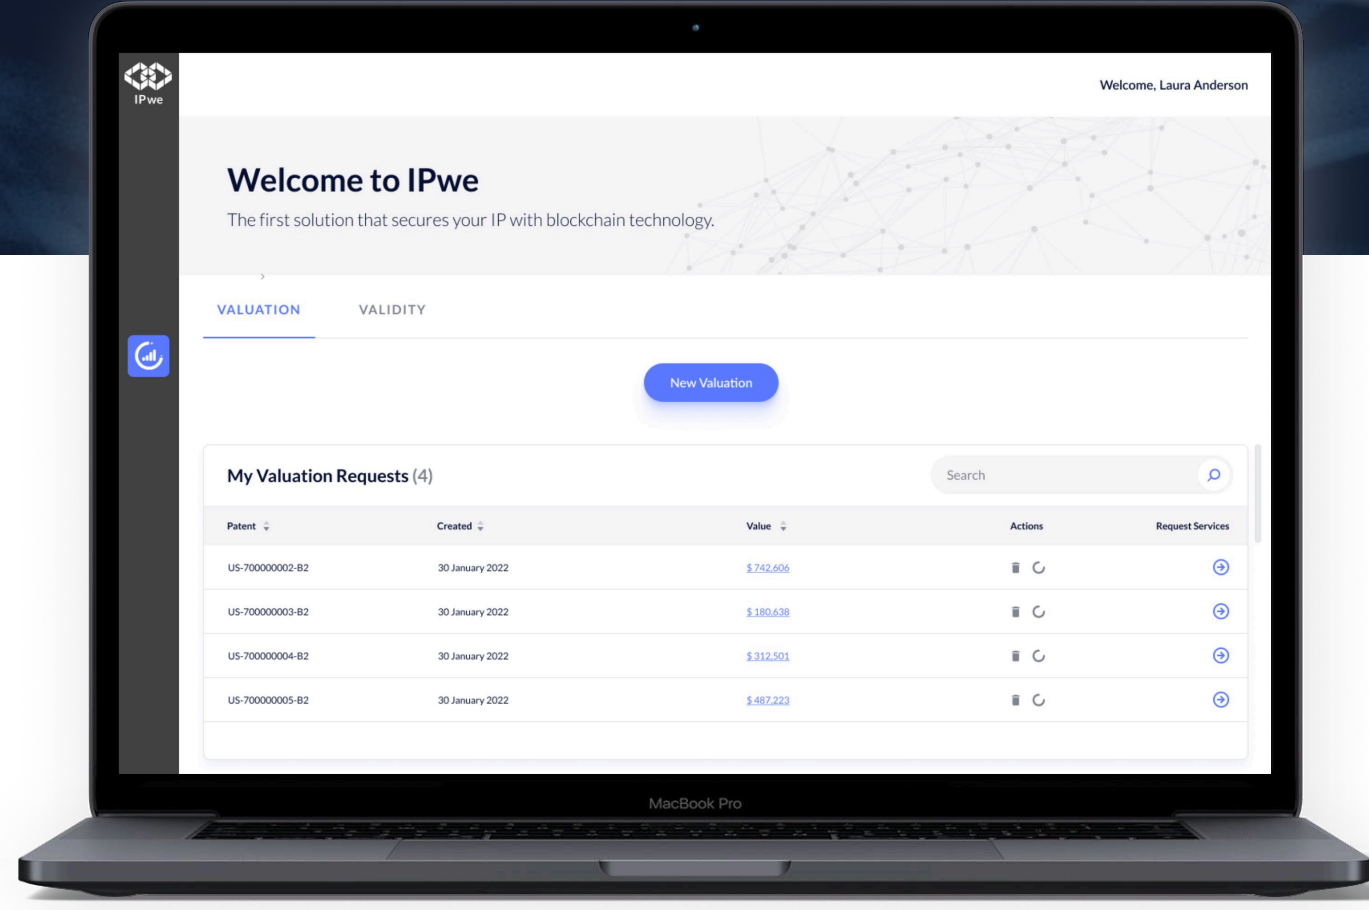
IPwe

Welcome, Laura Anderson

Welcome to IPwe

The first solution that secures your IP with blockchain technology.

VALUATION VALIDITY

New Valuation

My Valuation Requests (4)

Search

| Patent | Created | Value | Actions | Request Services |
|---|---|---|---|---|
| US-700000002-B2 | 30 January 2022 | $ 742,606 | | |
| US-700000003-B2 | 30 January 2022 | $ 180,638 | | |
| US-700000004-B2 | 30 January 2022 | $ 312,501 | | |
| US-700000005-B2 | 30 January 2022 | $ 487,223 | | |

MacBook Pro